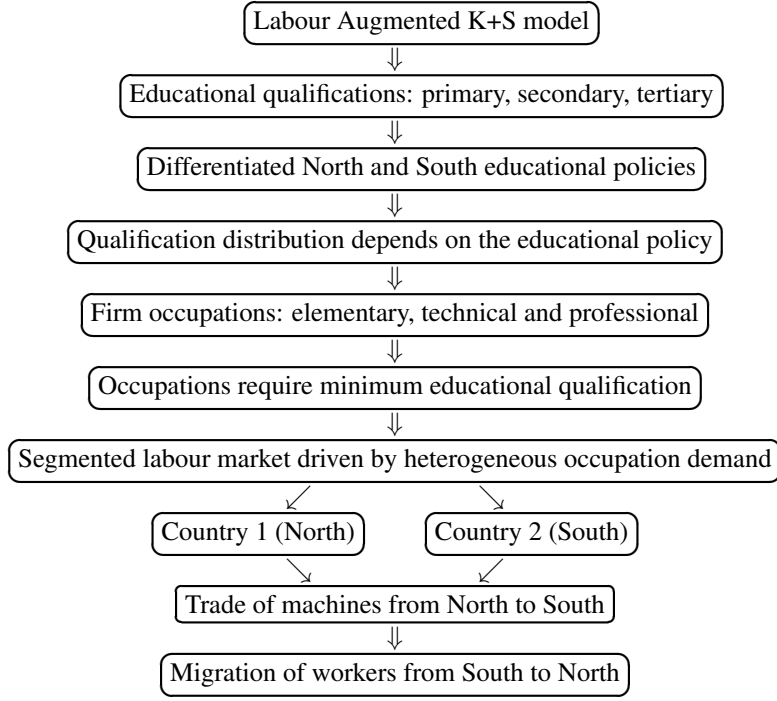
Labour Augmented K+S model

Educational qualifications: primary, secondary, tertiary

Differentiated North and South educational policies

Qualification distribution depends on the educational policy

Firm occupations: elementary, technical and professional

Occupations require minimum educational qualification

Segmented labour market driven by heterogeneous occupation demand

Country 1 (North)

Country 2 (South)

Trade of machines from North to South

Migration of workers from South to North